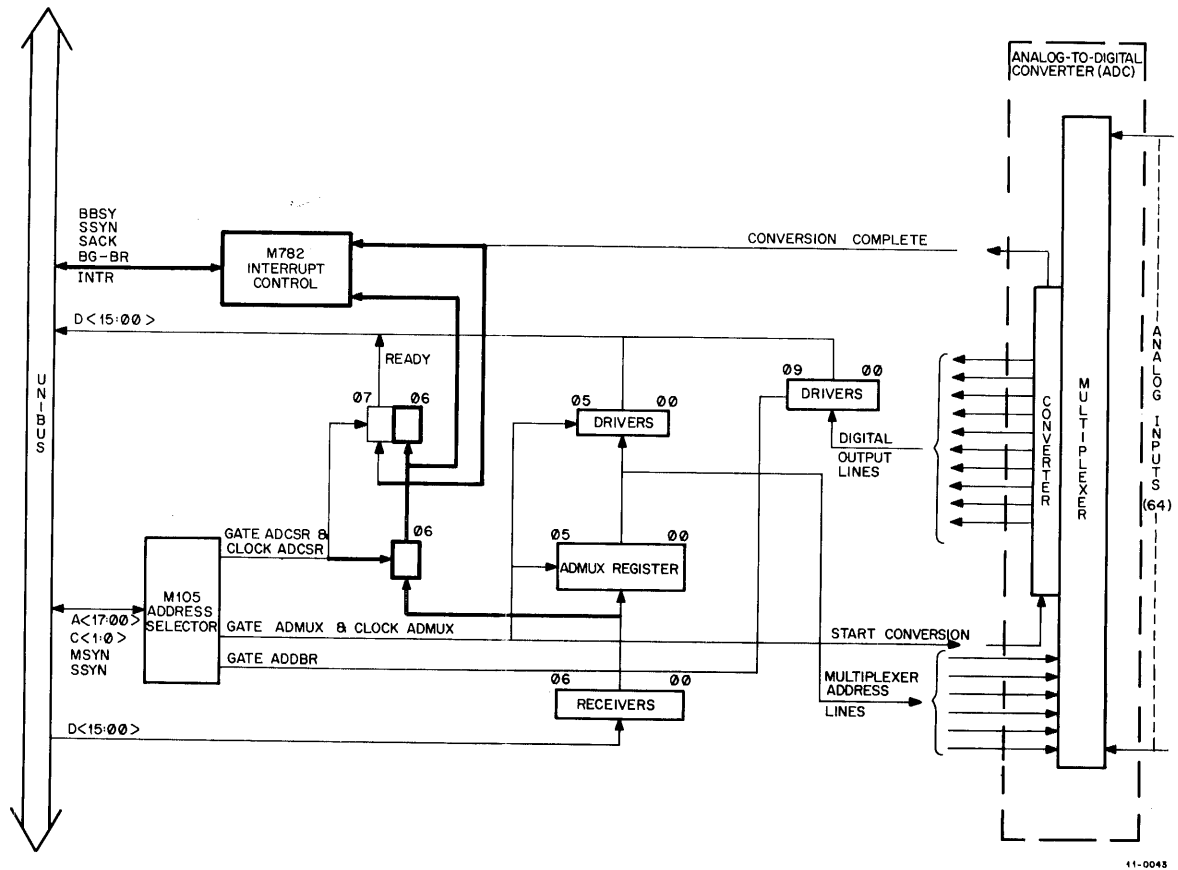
ANALOG-TO-DIGITAL CONVERTER (ADC)

UNIBUS

BBSY
SSYN
SACK
BG-BR
INTR

M782 INTERRUPT CONTROL

CONVERSION COMPLETE

D<15:00>

READY

07 06

05 00
DRIVERS

09 00
DRIVERS

DIGITAL OUTPUT LINES

CONVERTER

MULTIPLEXER

ANALOG INPUTS (64)

GATE ADCSR & CLOCK ADCSR

06

M105 ADDRESS SELECTOR

05 00
ADMUX REGISTER

A<17:00>
C<1:0>
MSYN
SSYN

GATE ADMUX & CLOCK ADMUX

START CONVERSION

GATE ADDBR

06 00
RECEIVERS

MULTIPLEXER ADDRESS LINES

D<15:00>

11-0043